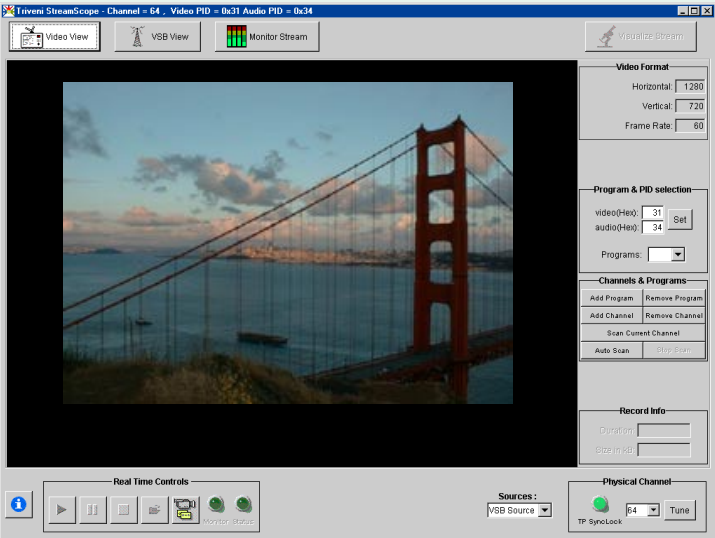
Triveni StreamScope - Channel = 64 , Video PID = 0x31 Audio PID = 0x34

Video View
VSB View
Monitor Stream
Visualize Stream

Video Format
Horizontal: 1280
Vertical: 720
Frame Rate: 60

Program & PID selection
video(Hex): 31
audio(Hex): 34
Set
Programs:

Channels & Programs
Add Program
Remove Program
Add Channel
Remove Channel
Scan Current Channel
Auto Scan
Stop Scan

Record Info
Duration
Size in KB

Real Time Controls
Monitor
Status

Sources :
VSB Source

Physical Channel
TP SyncLock
64
Tune